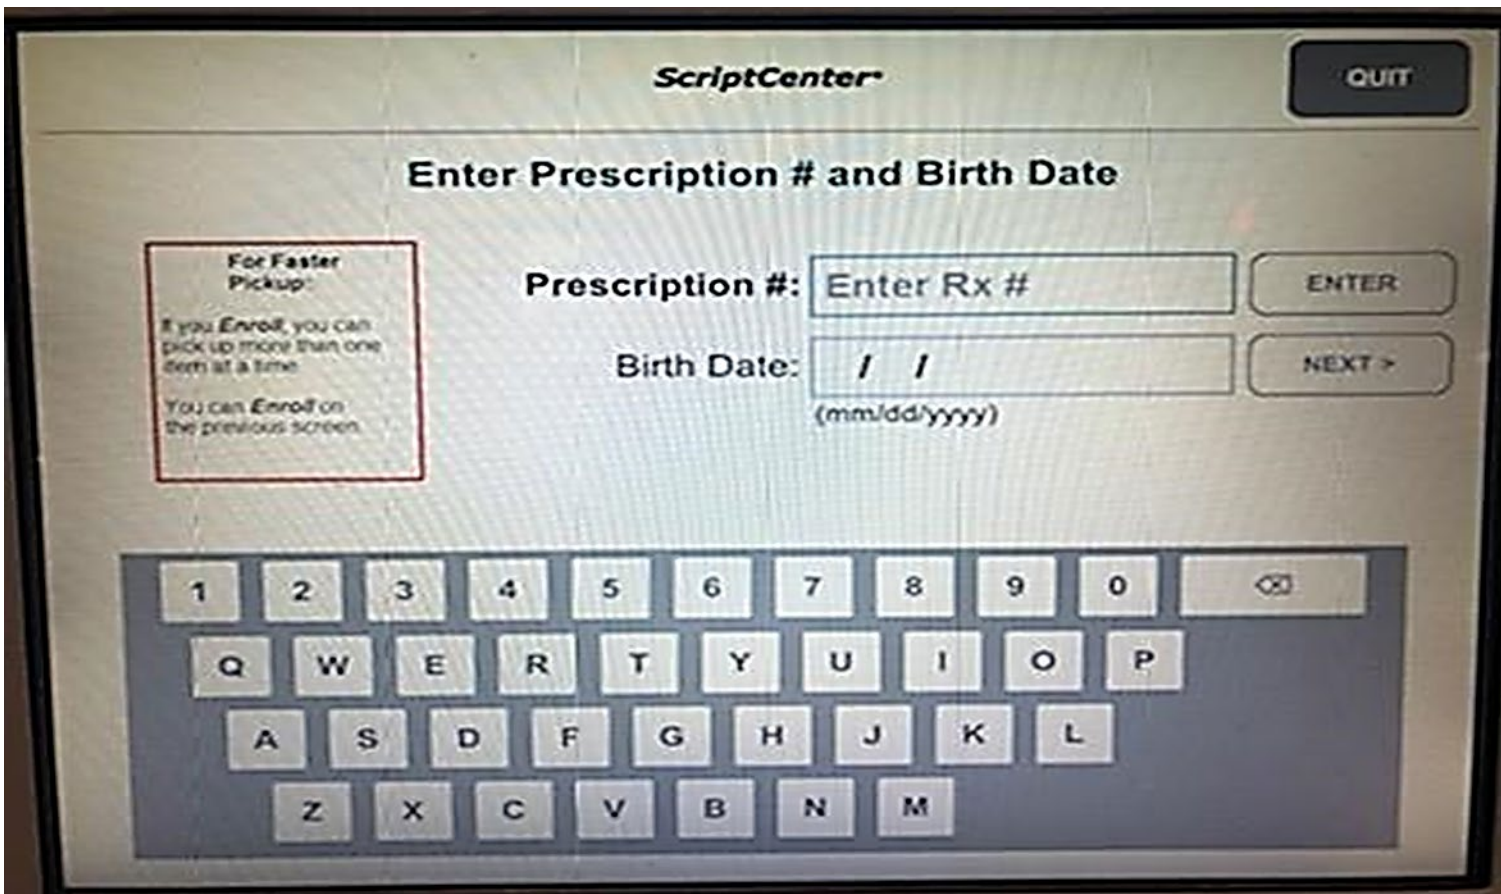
ScriptCenter

QUIT

Enter Prescription # and Birth Date

For Faster Pickup:

If you Enroll, you can pick up more than one item at a time.

You can Enroll on the previous screen.

Prescription #: Enter Rx #

ENTER

Birth Date: / /

(mm/dd/yyyy)

NEXT >

1 2 3 4 5 6 7 8 9 0

Q W E R T Y U I O P

A S D F G H J K L

Z X C V B N M